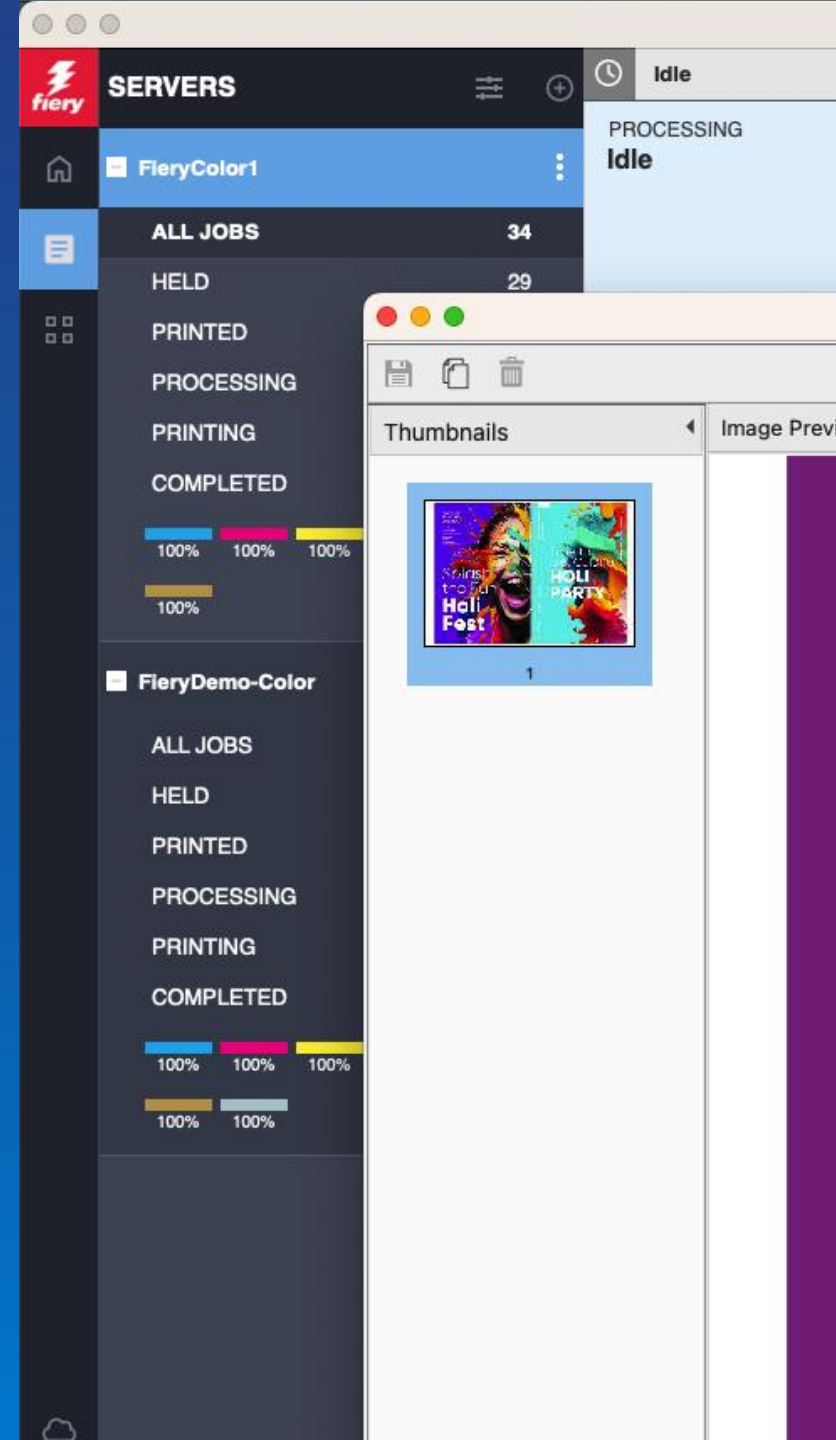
fiery

SERVERS

Idle

PROCESSING
Idle

FieryColor1

ALL JOBS 34
HELD 29
PRINTED
PROCESSING
PRINTING
COMPLETED

100% 100% 100%
100%

FieryDemo-Color

ALL JOBS
HELD
PRINTED
PROCESSING
PRINTING
COMPLETED

100% 100% 100%
100% 100%

Thumbnails

Image Previ

Splash the fun Holi Fest

HOLI PARTY

1